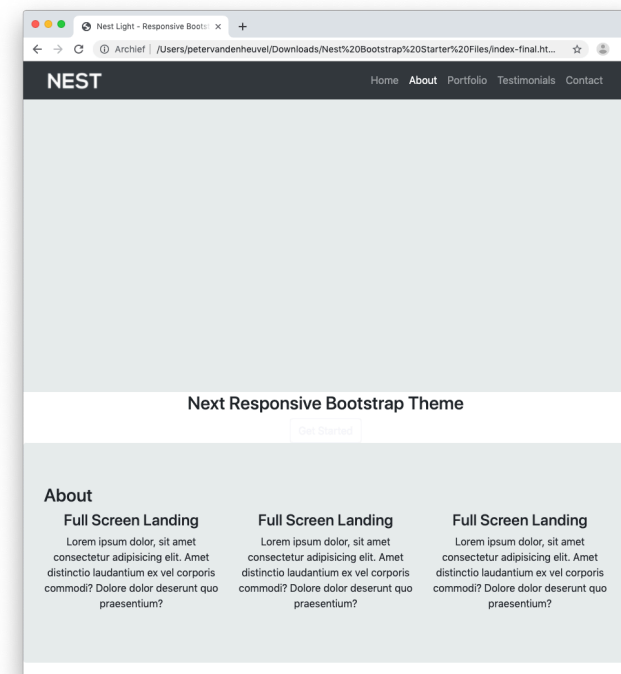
Nest Light - Responsive Bootst ×

Archief | /Users/petervandenheuvel/Downloads/Nest%20Bootstrap%20Starter%20Files/index-final.ht...

NEST

Home About Portfolio Testimonials Contact

Next Responsive Bootstrap Theme

Get Started

About

Full Screen Landing

Lorem ipsum dolor, sit amet consectetur adipisicing elit. Amet distinctio laudantium ex vel corporis commodi? Dolore dolor deserunt quo praesentium?

Full Screen Landing

Lorem ipsum dolor, sit amet consectetur adipisicing elit. Amet distinctio laudantium ex vel corporis commodi? Dolore dolor deserunt quo praesentium?

Full Screen Landing

Lorem ipsum dolor, sit amet consectetur adipisicing elit. Amet distinctio laudantium ex vel corporis commodi? Dolore dolor deserunt quo praesentium?